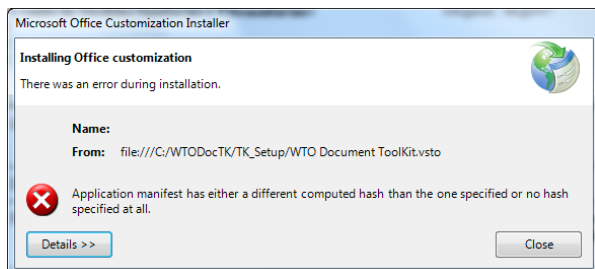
Microsoft Office Customization Installer

Installing Office customization

There was an error during installation.

Name:

From: file:///C:/WTODocTK/TK_Setup/WTO Document ToolKit.vsto

Application manifest has either a different computed hash than the one specified or no hash specified at all.

Details >>

Close